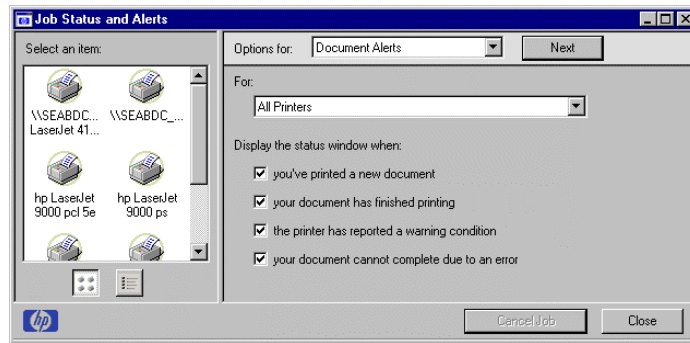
Job Status and Alerts

Select an item:

\\SEABDC... LaserJet 41...

\\SEABDC_...

hp LaserJet 9000 pcl 5e

hp LaserJet 9000 ps

Options for: Document Alerts

Next

For:

All Printers

Display the status window when:

☑ you've printed a new document

☑ your document has finished printing

☑ the printer has reported a warning condition

☑ your document cannot complete due to an error

hp

Cancel Job

Close